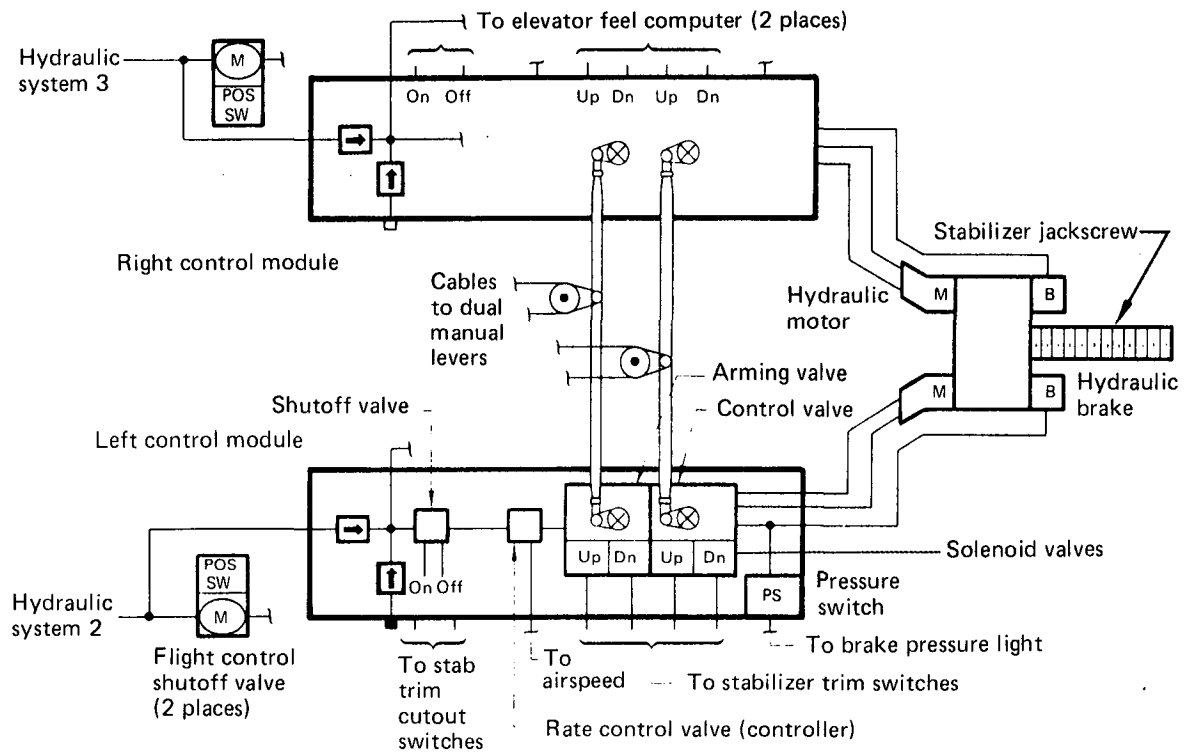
To elevator feel computer (2 places)

Hydraulic system 3

M

POS SW

On Off

Up Dn Up Dn

Right control module

Cables to dual manual levers

Stabilizer jackscrew

Hydraulic motor

M

B

Arming valve

Control valve

Hydraulic brake

M

B

Shutoff valve

Left control module

Up Dn Up Dn

On Off

Solenoid valves

POS SW

M

Hydraulic system 2

PS

Pressure switch

To brake pressure light

Flight control shutoff valve (2 places)

To stab trim cutout switches

To airspeed

To stabilizer trim switches

Rate control valve (controller)